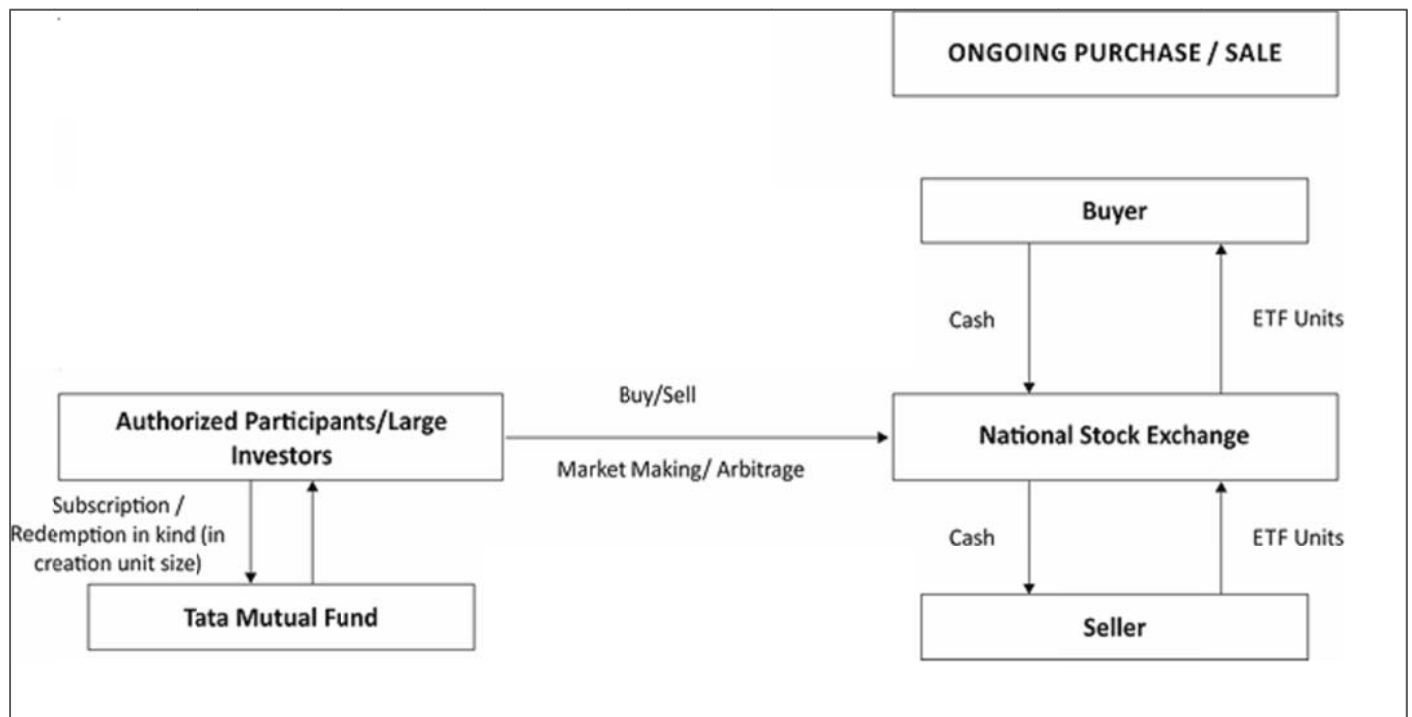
ONGOING PURCHASE / SALE

Buyer

Cash

ETF Units

Buy/Sell

Authorized Participants/Large Investors

Market Making/ Arbitrage

National Stock Exchange

Subscription / Redemption in kind (in creation unit size)

Cash

ETF Units

Tata Mutual Fund

Seller